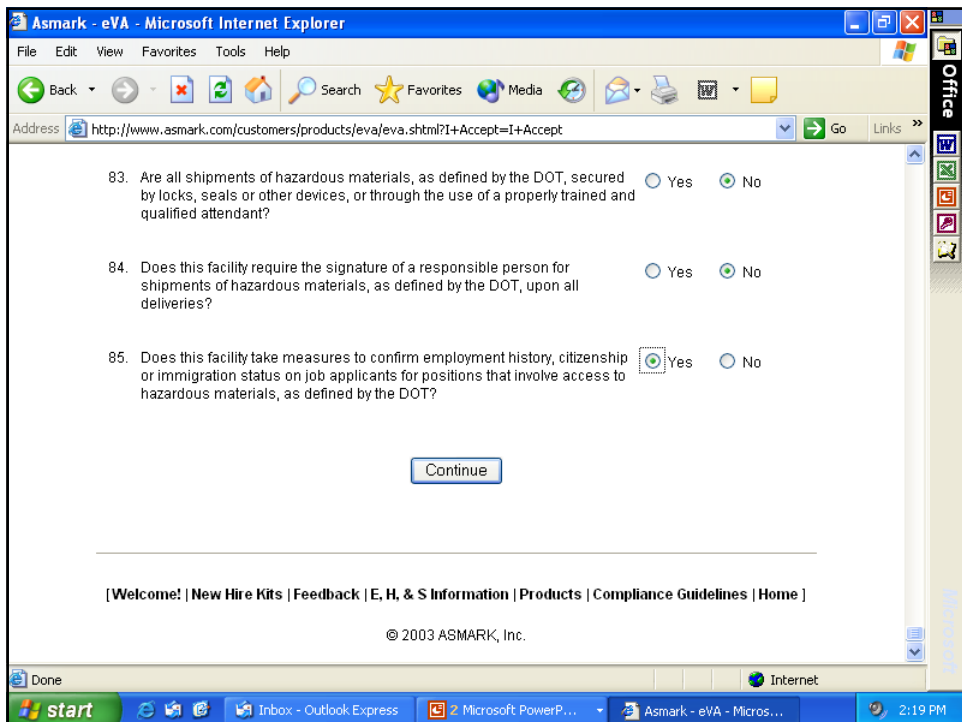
Asmark - eVA - Microsoft Internet Explorer

File Edit View Favorites Tools Help

Back Search Favorites Media

Address http://www.asmark.com/customers/products/eva/eva.shtml?I+Accept=I+Accept Go Links

Office

83. Are all shipments of hazardous materials, as defined by the DOT, secured by locks, seals or other devices, or through the use of a properly trained and qualified attendant? Yes No

84. Does this facility require the signature of a responsible person for shipments of hazardous materials, as defined by the DOT, upon all deliveries? Yes No

85. Does this facility take measures to confirm employment history, citizenship or immigration status on job applicants for positions that involve access to hazardous materials, as defined by the DOT? Yes No

Continue

[Welcome! | New Hire Kits | Feedback | E, H, & S Information | Products | Compliance Guidelines | Home ]

© 2003 ASMARK, Inc.

Done Internet

start Inbox - Outlook Express 2 Microsoft PowerP... Asmark - eVA - Micros... 2:19 PM